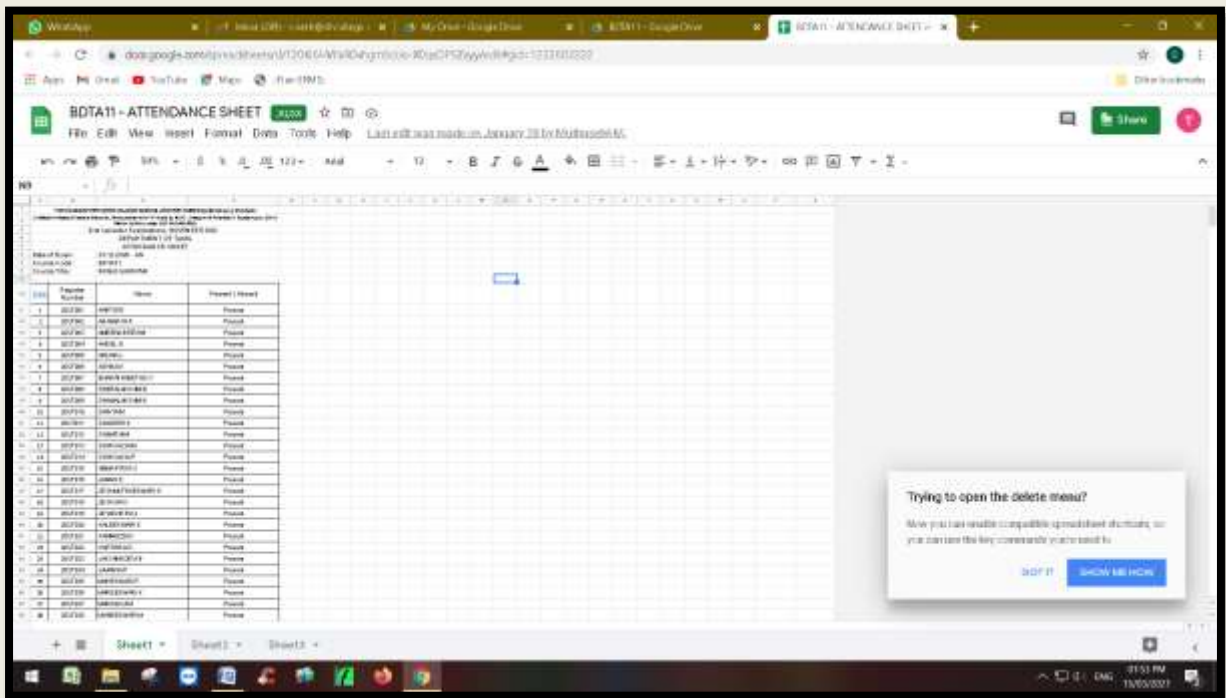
WhatsApp

My Drive - Google Drive

BDTA11 - ATTENDANCE SHEET

BDTA11 - ATTENDANCE SHEET XLSX

File Edit View Insert Format Data Tools Help Last edit was made on January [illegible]

Share

Apps Gmail YouTube Maps

Other bookmarks

Arial 10

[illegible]

| S.No | Register Number | Name | Present / Absent |
|---|---|---|---|
| 1 | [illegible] | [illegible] | Present |
| 2 | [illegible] | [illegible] | Present |
| 3 | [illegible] | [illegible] | Present |
| 4 | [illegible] | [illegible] | Present |
| 5 | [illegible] | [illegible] | Present |
| 6 | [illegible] | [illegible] | Present |
| 7 | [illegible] | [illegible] | Present |
| 8 | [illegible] | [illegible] | Present |
| 9 | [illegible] | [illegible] | Present |
| 10 | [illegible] | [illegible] | Present |
| 11 | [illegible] | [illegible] | Present |
| 12 | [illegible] | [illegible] | Present |
| 13 | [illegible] | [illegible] | Present |
| 14 | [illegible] | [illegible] | Present |
| 15 | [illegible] | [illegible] | Present |
| 16 | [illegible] | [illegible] | Present |
| 17 | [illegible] | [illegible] | Present |
| 18 | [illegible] | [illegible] | Present |
| 19 | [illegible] | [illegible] | Present |
| 20 | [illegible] | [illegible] | Present |
| 21 | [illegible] | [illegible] | Present |
| 22 | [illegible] | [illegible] | Present |
| 23 | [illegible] | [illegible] | Present |
| 24 | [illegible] | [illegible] | Present |
| 25 | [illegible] | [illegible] | Present |
| 26 | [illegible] | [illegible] | Present |
| 27 | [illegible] | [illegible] | Present |
| 28 | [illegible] | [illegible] | Present |

Trying to open the delete menu?

Now you can enable compatible spreadsheet shortcuts, so you can use the key commands you're used to.

GOT IT SHOW ME HOW

Sheet1 Sheet2 Sheet3

ENG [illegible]